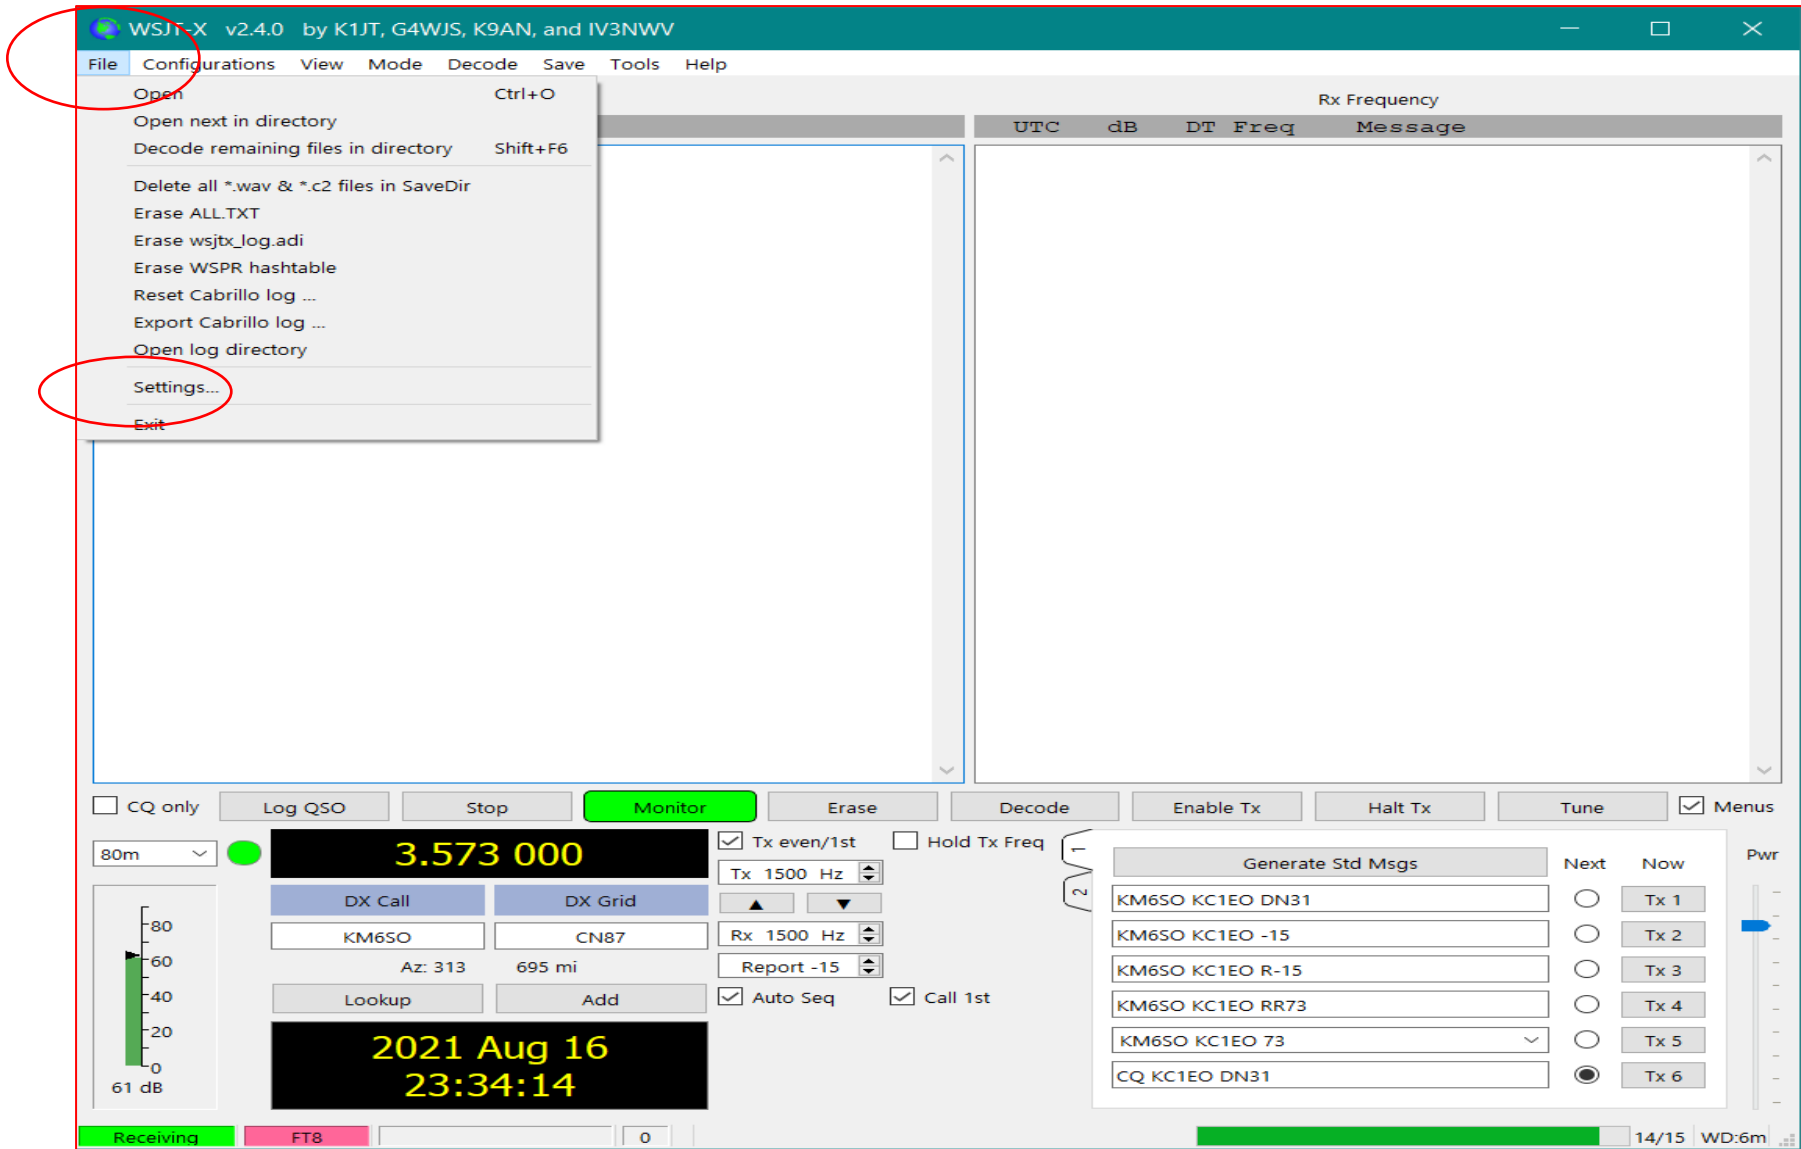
WSJT-X v2.4.0 by K1JT, G4WJS, K9AN, and IV3NWV

File Configurations View Mode Decode Save Tools Help

Open Ctrl+O
Open next in directory
Decode remaining files in directory Shift+F6
Delete all *.wav & *.c2 files in SaveDir
Erase ALL.TXT
Erase wsjtx_log.adi
Erase WSPR hashtable
Reset Cabrillo log ...
Export Cabrillo log ...
Open log directory
Settings...
Exit

Rx Frequency

| UTC | dB | DT | Freq | Message |
|---|---|---|---|---|

CQ only Log QSO Stop Monitor Erase Decode Enable Tx Halt Tx Tune Menus

80m

3.573 000

Tx even/1st Hold Tx Freq

Tx 1500 Hz

DX Call DX Grid

KM6SO CN87

Rx 1500 Hz

Az: 313 695 mi

Report -15

Lookup Add

Auto Seq Call 1st

80
60
40
20
0
61 dB

2021 Aug 16
23:34:14

1
2

Generate Std Msgs Next Now Pwr

KM6SO KC1EO DN31 Tx 1
KM6SO KC1EO -15 Tx 2
KM6SO KC1EO R-15 Tx 3
KM6SO KC1EO RR73 Tx 4
KM6SO KC1EO 73 Tx 5
CQ KC1EO DN31 Tx 6

Receiving FT8 0 14/15 WD:6m